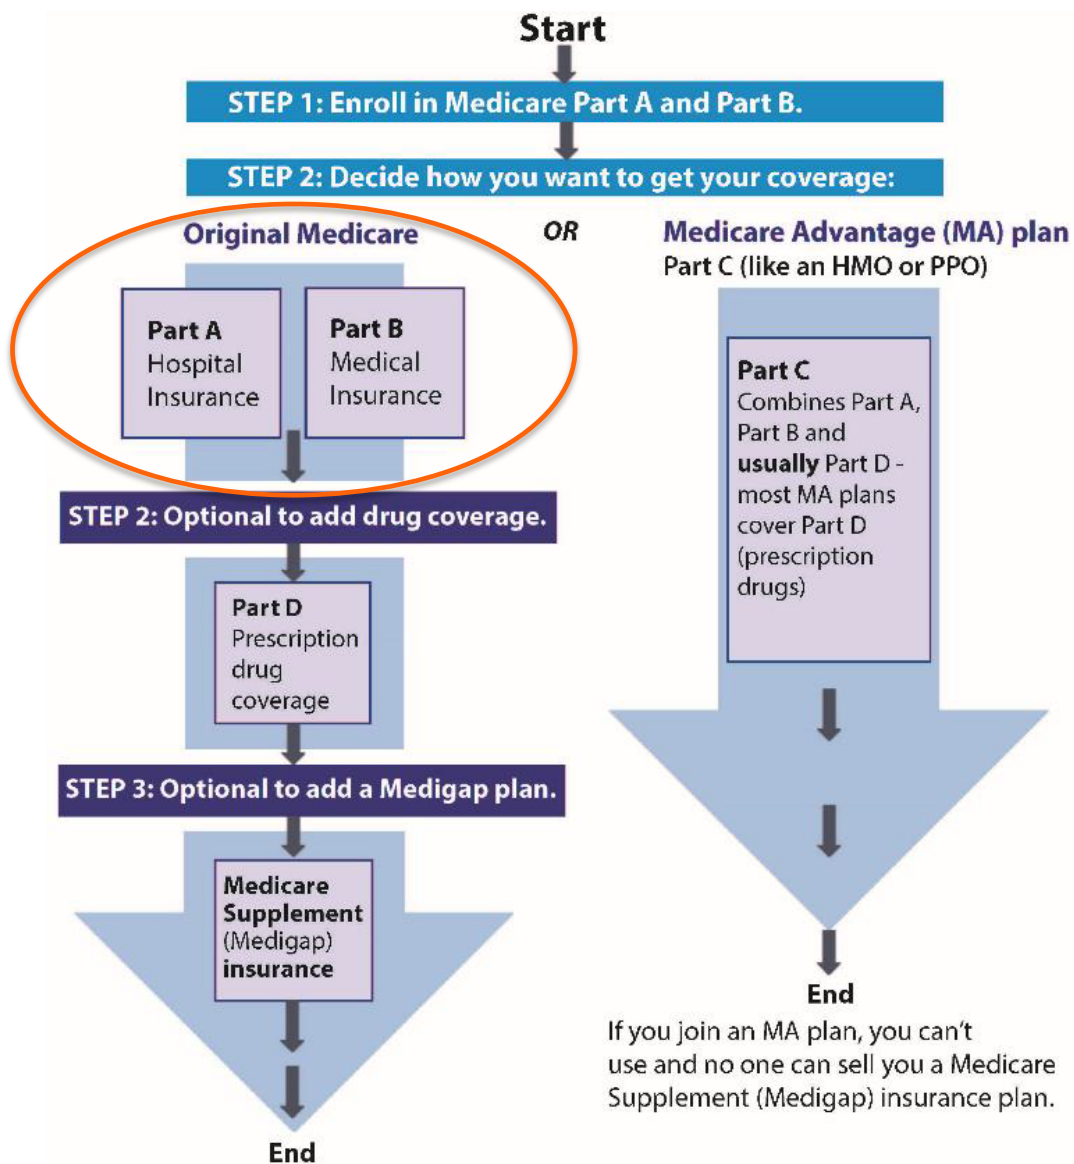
Start

STEP 1: Enroll in Medicare Part A and Part B.

STEP 2: Decide how you want to get your coverage:

Original Medicare

OR

Medicare Advantage (MA) plan
Part C (like an HMO or PPO)

Part A
Hospital Insurance

Part B
Medical Insurance

STEP 2: Optional to add drug coverage.

Part D
Prescription drug coverage

STEP 3: Optional to add a Medigap plan.

Medicare Supplement (Medigap) insurance

End

Part C
Combines Part A, Part B and **usually** Part D - most MA plans cover Part D (prescription drugs)

End

If you join an MA plan, you can't use and no one can sell you a Medicare Supplement (Medigap) insurance plan.